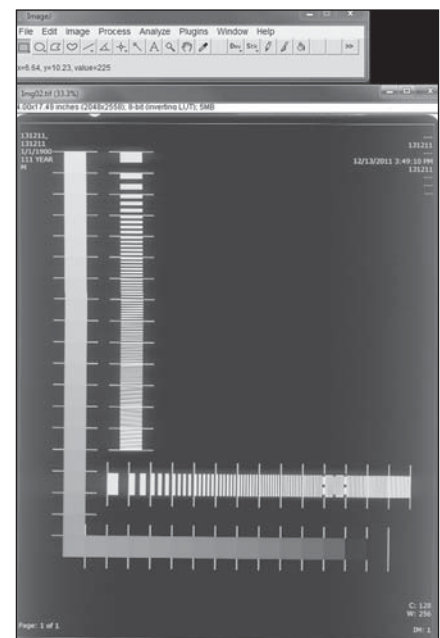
ImageJ

File Edit Image Process Analyze Plugins Window Help

x=6.64, y=10.23, value=225

Img02.tif (33.3%)

4.00x17.49 inches (2048x2558); 8-bit (inverting LUT); 5MB

131211,
131211
1/1/1900
111 YEAR
M

131211
12/13/2011 3:49:10 PM
131211

Page: 1 of 1

C: 128
W: 256

IM: 1